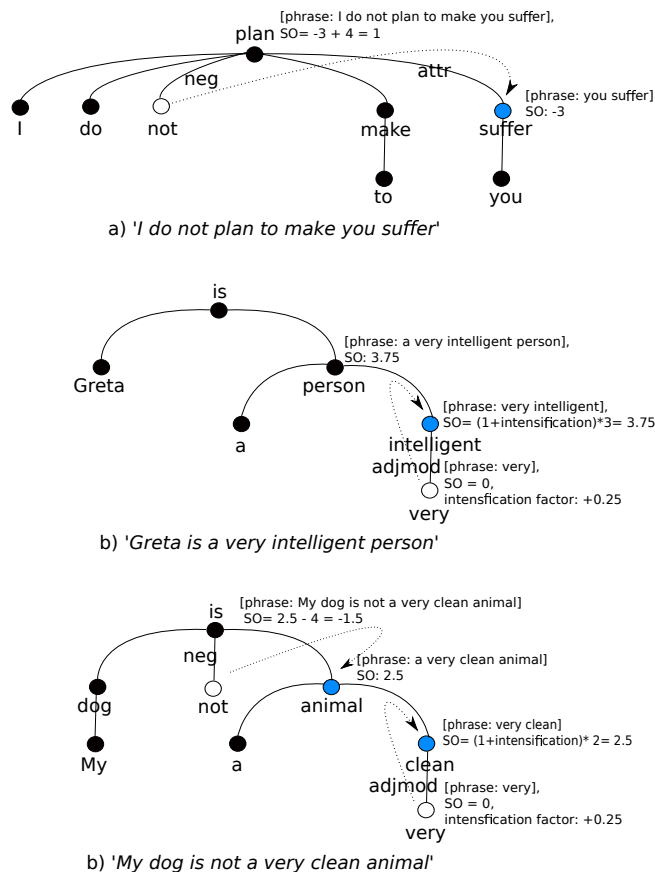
[phrase: I do not plan to make you suffer], SO= -3 + 4 = 1

plan

neg

attr

[phrase: you suffer] SO: -3

I

do

not

make

suffer

to

you

a) 'I do not plan to make you suffer'

is

[phrase: a very intelligent person], SO: 3.75

Greta

person

a

[phrase: very intelligent], SO= (1+intensification)*3= 3.75

intelligent

adjmod

[phrase: very], SO = 0, intensfication factor: +0.25

very

b) 'Greta is a very intelligent person'

is

[phrase: My dog is not a very clean animal] SO= 2.5 - 4 = -1.5

neg

[phrase: a very clean animal] SO: 2.5

dog

not

animal

My

a

[phrase: very clean] SO= (1+intensification)* 2= 2.5

clean

adjmod

[phrase: very], SO = 0, intensfication factor: +0.25

very

b) 'My dog is not a very clean animal'